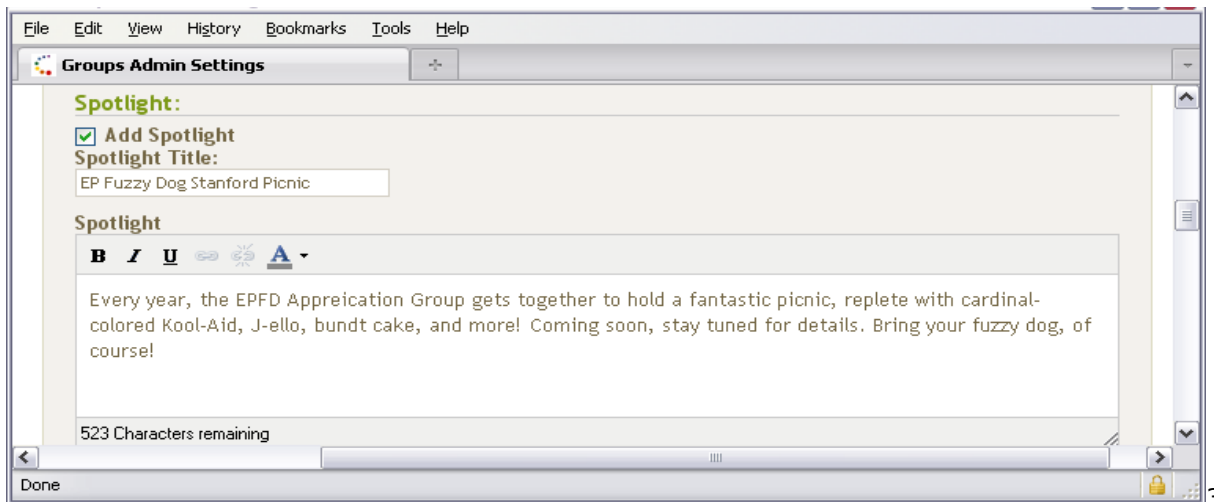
File Edit View History Bookmarks Tools Help

Groups Admin Settings

Spotlight:

Add Spotlight

Spotlight Title:

EP Fuzzy Dog Stanford Picnic

Spotlight

B I U A

Every year, the EPFD Appreication Group gets together to hold a fantastic picnic, replete with cardinal-colored Kool-Aid, J-ello, bundt cake, and more! Coming soon, stay tuned for details. Bring your fuzzy dog, of course!

523 Characters remaining

Done